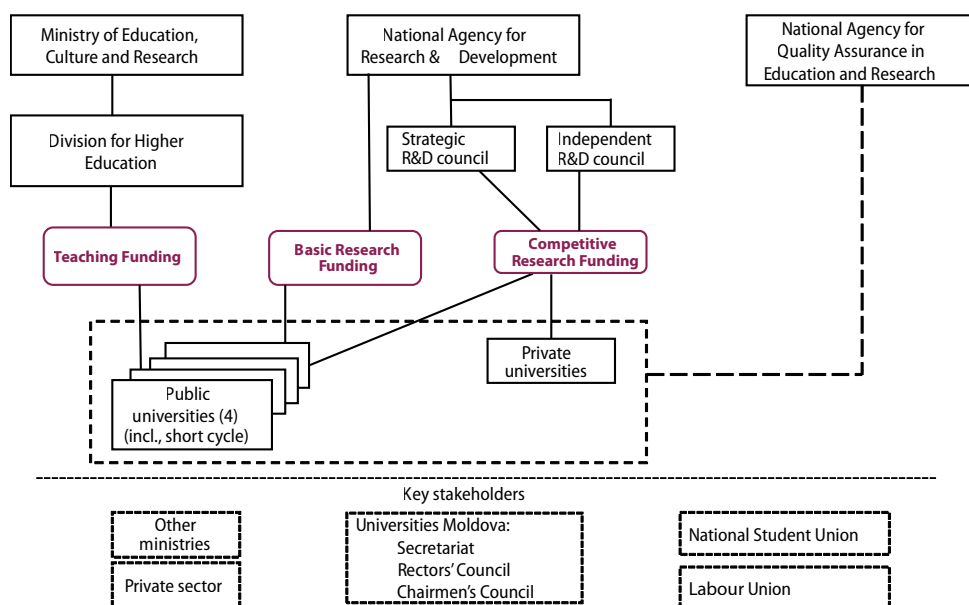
Ministry of Education, Culture and Research

National Agency for Research & Development

National Agency for Quality Assurance in Education and Research

Division for Higher Education

Strategic R&D council

Independent R&D council

Teaching Funding

Basic Research Funding

Competitive Research Funding

Private universities

Public universities (4) (incl., short cycle)

Key stakeholders

Other ministries

Private sector

Universities Moldova:
Secretariat
Rectors' Council
Chairmen's Council

National Student Union

Labour Union